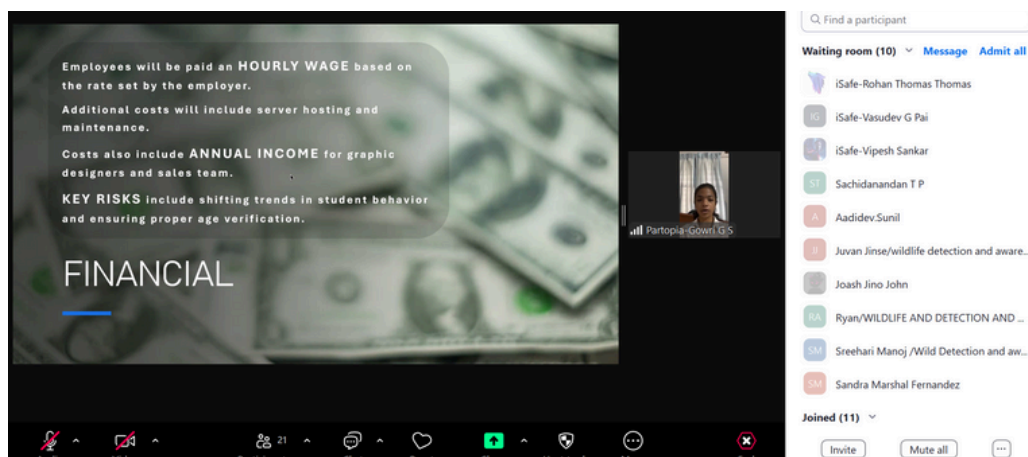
Employees will be paid an HOURLY WAGE based on the rate set by the employer.

Additional costs will include server hosting and maintenance.

Costs also include ANNUAL INCOME for graphic designers and sales team.

KEY RISKS include shifting trends in student behavior and ensuring proper age verification.

FINANCIAL

Partopia-Gowri G S

Find a participant

Waiting room (10) Message Admit all

iSafe-Rohan Thomas Thomas

IG iSafe-Vasudev G Pai

iSafe-Vipesh Sankar

ST Sachidanandan T P

A Aadidev.Sunil

JI Juvan Jinse/wildlife detection and aware...

Joash Jino John

RA Ryan/WILDLIFE AND DETECTION AND ...

SM Sreehari Manoj /Wild Detection and aw...

SM Sandra Marshal Fernandez

Joined (11)

Invite Mute all ...

21